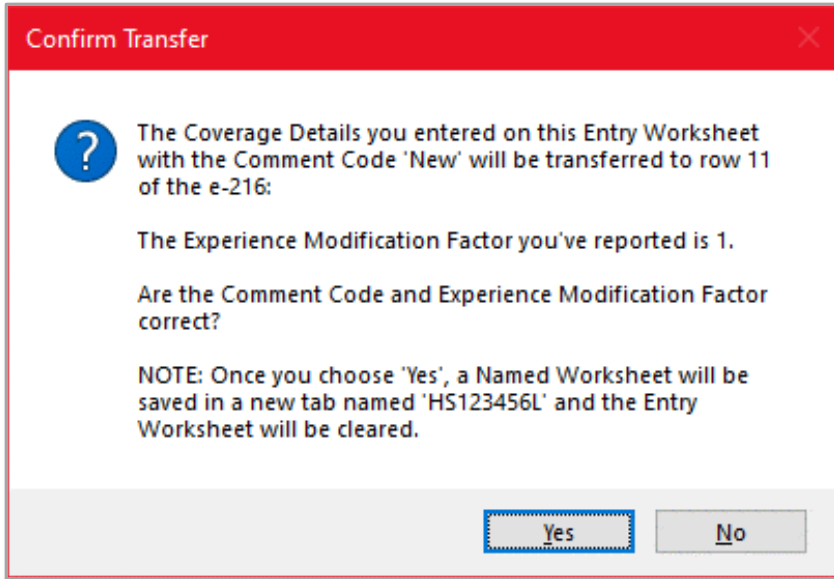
Confirm Transfer

The Coverage Details you entered on this Entry Worksheet with the Comment Code 'New' will be transferred to row 11 of the e-216:

The Experience Modification Factor you've reported is 1.

Are the Comment Code and Experience Modification Factor correct?

NOTE: Once you choose 'Yes', a Named Worksheet will be saved in a new tab named 'HS123456L' and the Entry Worksheet will be cleared.

Yes

No